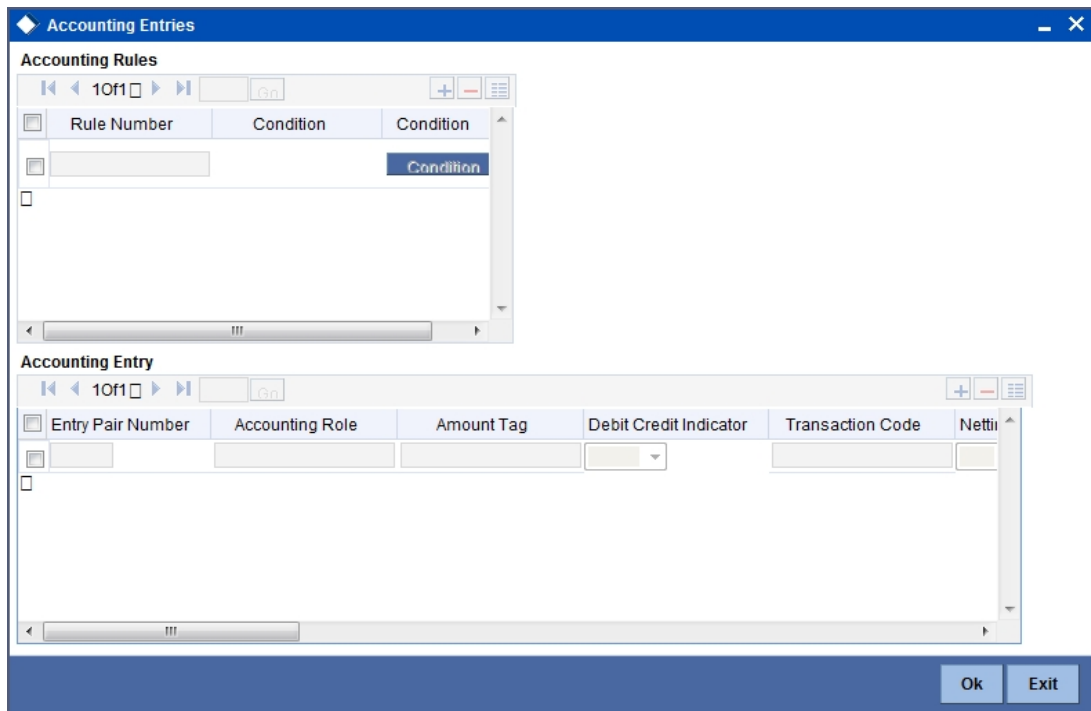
Accounting Entries

Accounting Rules

1 Of 1 Go

| Rule Number | Condition | Condition |
|---|---|---|
| | | Condition |

Accounting Entry

1 Of 1 Go

| Entry Pair Number | Accounting Role | Amount Tag | Debit Credit Indicator | Transaction Code | Netti |
|---|---|---|---|---|---|
| | | | | | |

Ok Exit